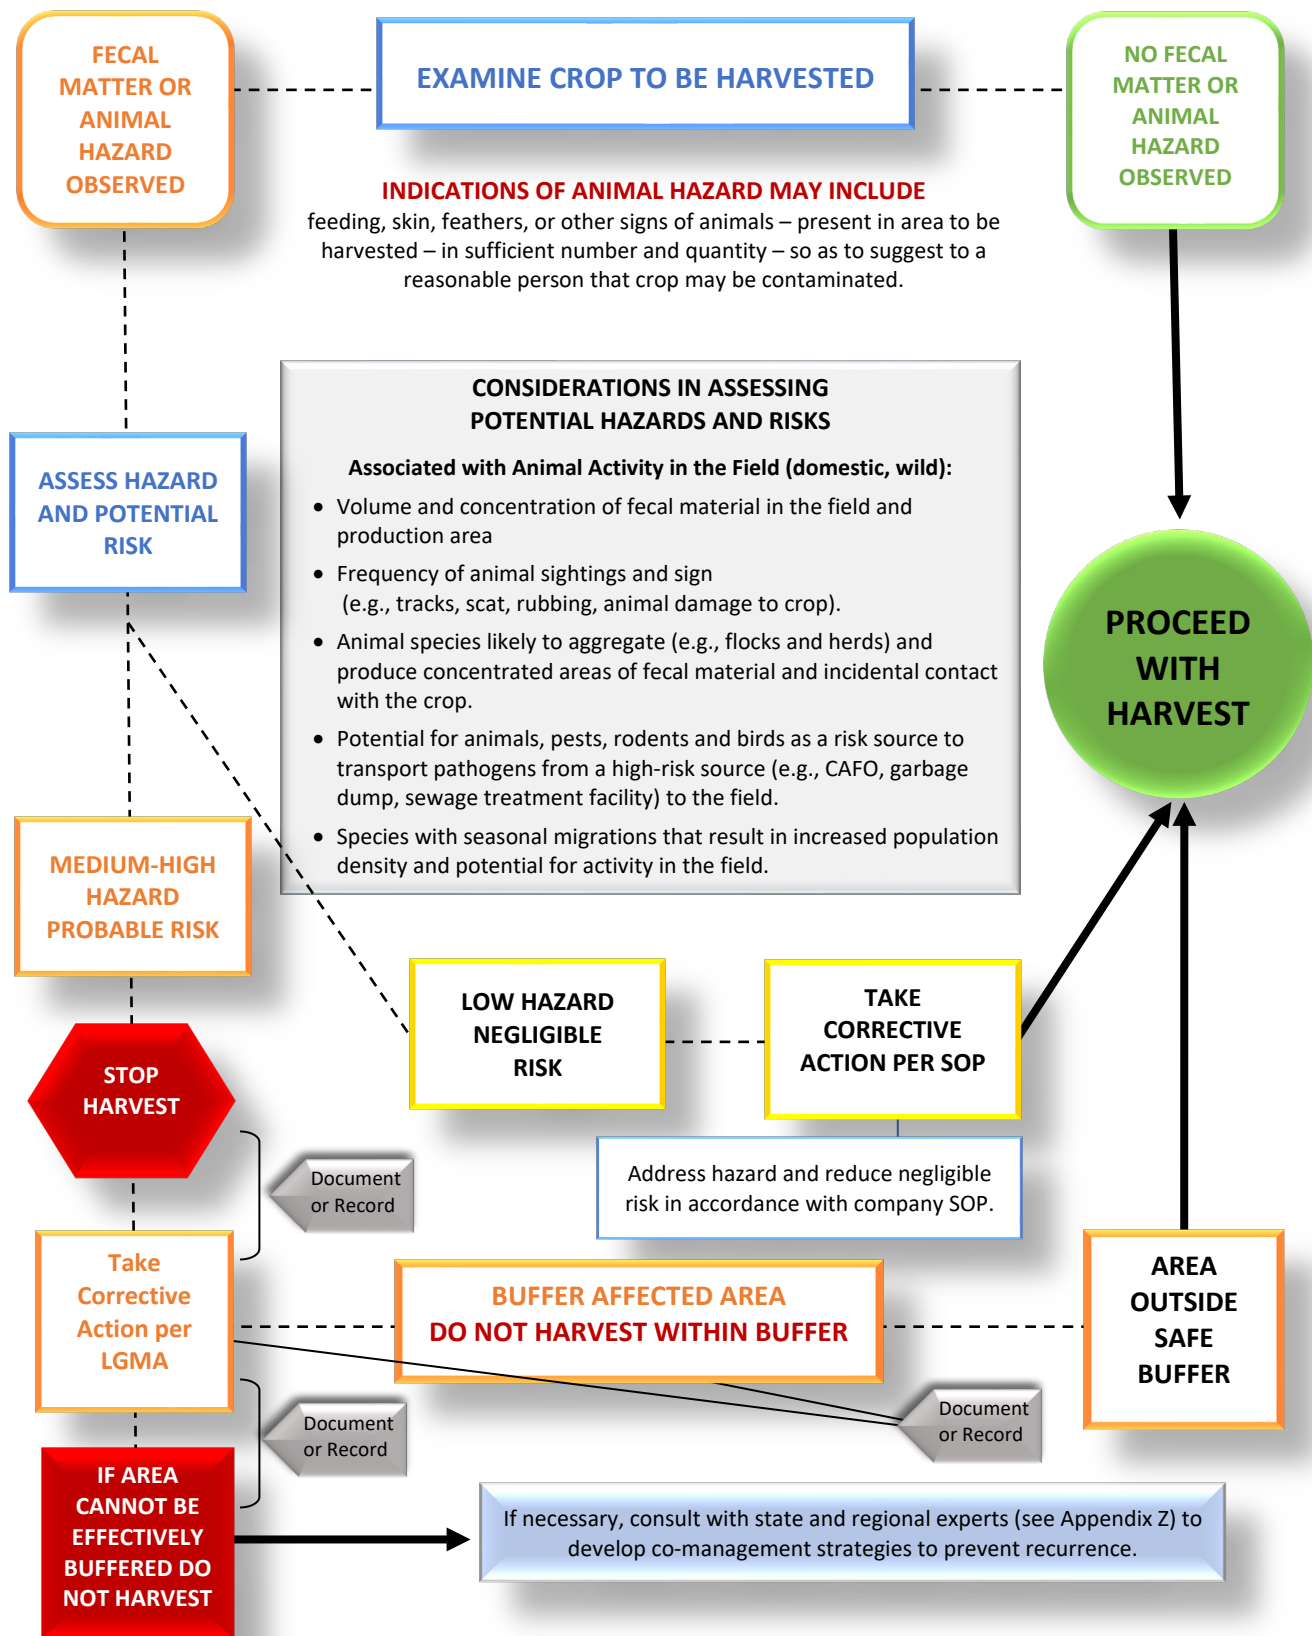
FECAL MATTER OR ANIMAL HAZARD OBSERVED

EXAMINE CROP TO BE HARVESTED

NO FECAL MATTER OR ANIMAL HAZARD OBSERVED

INDICATIONS OF ANIMAL HAZARD MAY INCLUDE
feeding, skin, feathers, or other signs of animals – present in area to be harvested – in sufficient number and quantity – so as to suggest to a reasonable person that crop may be contaminated.

CONSIDERATIONS IN ASSESSING POTENTIAL HAZARDS AND RISKS

Associated with Animal Activity in the Field (domestic, wild):

- Volume and concentration of fecal material in the field and production area
- Frequency of animal sightings and sign (e.g., tracks, scat, rubbing, animal damage to crop).
- Animal species likely to aggregate (e.g., flocks and herds) and produce concentrated areas of fecal material and incidental contact with the crop.
- Potential for animals, pests, rodents and birds as a risk source to transport pathogens from a high-risk source (e.g., CAFO, garbage dump, sewage treatment facility) to the field.
- Species with seasonal migrations that result in increased population density and potential for activity in the field.

ASSESS HAZARD AND POTENTIAL RISK

PROCEED WITH HARVEST

MEDIUM-HIGH HAZARD PROBABLE RISK

LOW HAZARD NEGLIGIBLE RISK

TAKE CORRECTIVE ACTION PER SOP

STOP HARVEST

Document or Record

Address hazard and reduce negligible risk in accordance with company SOP.

Take Corrective Action per LGMA

BUFFER AFFECTED AREA
DO NOT HARVEST WITHIN BUFFER

AREA OUTSIDE SAFE BUFFER

Document or Record

Document or Record

IF AREA CANNOT BE EFFECTIVELY BUFFERED DO NOT HARVEST

If necessary, consult with state and regional experts (see Appendix Z) to develop co-management strategies to prevent recurrence.